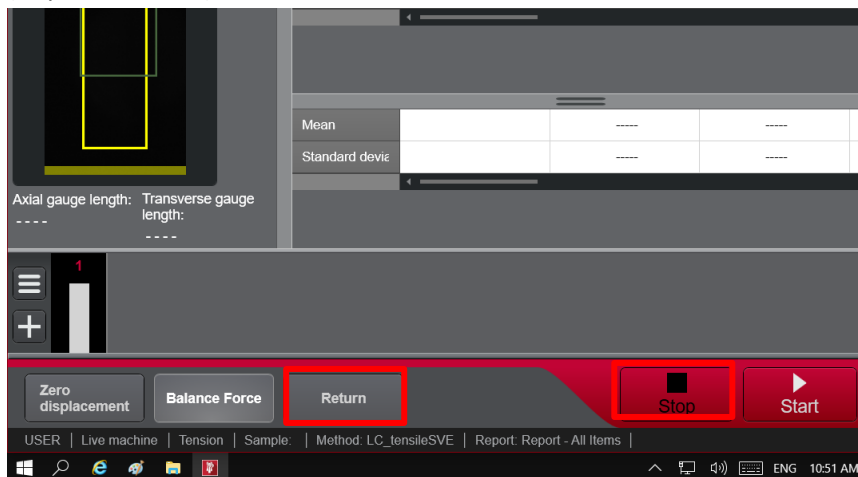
Axial gauge length: ----

Transverse gauge length: ----

| Mean | | ----- | ----- |
|---|---|---|---|
| Standard devia | | ----- | ----- |

1

Zero displacement

Balance Force

Return

Stop

Start

USER | Live machine | Tension | Sample: | Method: LC_tensileSVE | Report: Report - All Items |

ENG 10:51 AM